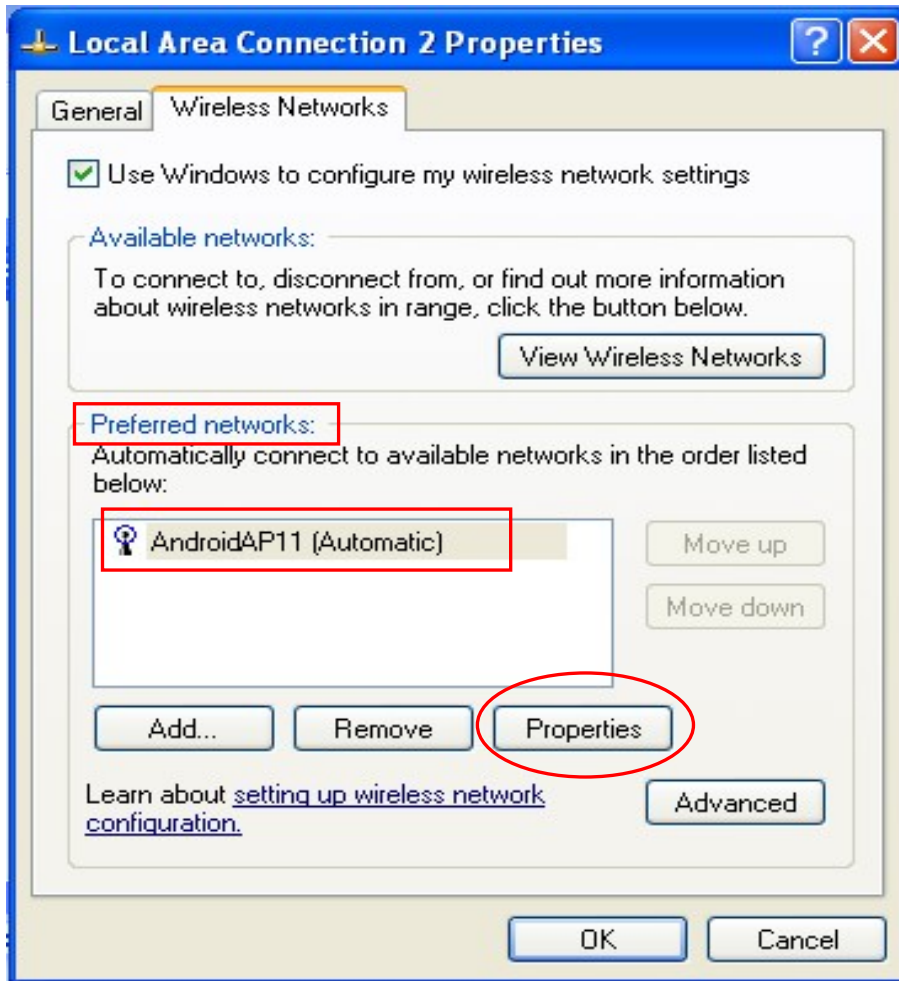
Local Area Connection 2 Properties

General | Wireless Networks

Use Windows to configure my wireless network settings

Available networks:

To connect to, disconnect from, or find out more information about wireless networks in range, click the button below.

View Wireless Networks

Preferred networks:

Automatically connect to available networks in the order listed below:

AndroidAP11 (Automatic)

Move up

Move down

Add...

Remove

Properties

Learn about setting up wireless network configuration.

Advanced

OK

Cancel